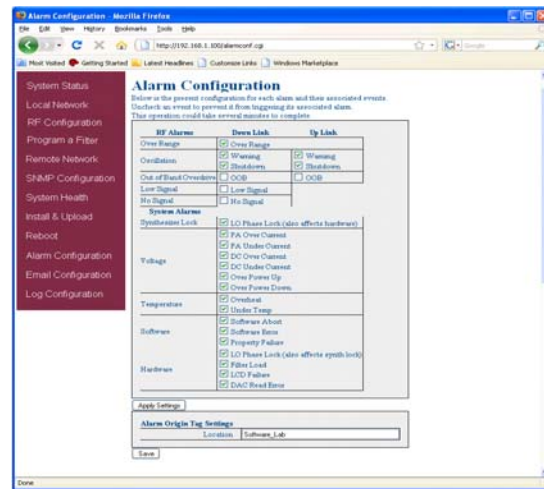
Alarm Configuration - Mozilla Firefox

File Edit View History Bookmarks Tools Help

http://192.168.1.100/alarmconf.cgi

Most Visited Getting Started Latest Headlines Customize Links Windows Marketplace

System Status
Local Network
RF Configuration
Program a Filter
Remote Network
SNMP Configuration
System Health
Install & Upload
Reboot
Alarm Configuration
Email Configuration
Log Configuration

Alarm Configuration

Below is the present configuration for each alarm and their associated events. Uncheck an event to prevent it from triggering its associated alarm. This operation could take several minutes to complete.

| RF Alarms | Down Link | Up Link |
|---|---|---|
| Over Range | Over Range | |
| Oscillation | Warning<br>Shutdown | Warning<br>Shutdown |
| Out of Band Overdrive | OOB | OOB |
| Low Signal | Low Signal | |
| No Signal | No Signal | |
| System Alarms | | |
| Synthesizer Lock | LO Phase Lock (also affects hardware) | |
| Voltage | PA Over Current<br>PA Under Current<br>DC Over Current<br>DC Under Current<br>Over Power Up<br>Over Power Down | |
| Temperature | Overheat<br>Under Temp | |
| Software | Software Abort<br>Software Error<br>Property Failure | |
| Hardware | LO Phase Lock (also affects synth lock)<br>Filter Load<br>LCD Failure<br>DAC Read Error | |

Apply Settings

Alarm Origin Tag Settings

| Location | Software_Lab |
|---|---|

Save

Done